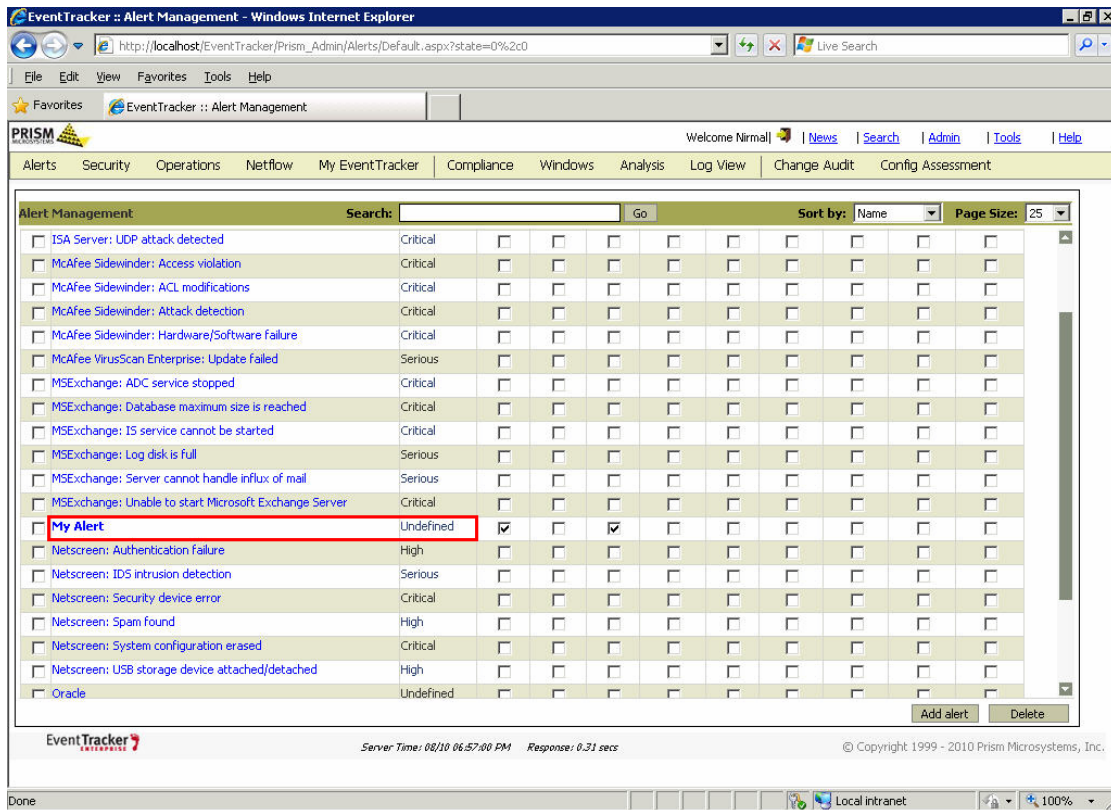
EventTracker :: Alert Management - Windows Internet Explorer

http://localhost/EventTracker/Prism_Admin/Alerts/Default.aspx?state=0%2c0

Live Search

File Edit View Favorites Tools Help

Favorites EventTracker :: Alert Management

PRISM MICROSYSTEMS

Welcome Nirmal | News | Search | Admin | Tools | Help

Alerts Security Operations Netflow My EventTracker Compliance Windows Analysis Log View Change Audit Config Assessment

Alert Management Search: Go Sort by: Name Page Size: 25

| Alert | Severity |
|---|---|
| ISA Server: UDP attack detected | Critical |
| McAfee Sidewinder: Access violation | Critical |
| McAfee Sidewinder: ACL modifications | Critical |
| McAfee Sidewinder: Attack detection | Critical |
| McAfee Sidewinder: Hardware/Software failure | Critical |
| McAfee VirusScan Enterprise: Update failed | Serious |
| MSExchange: ADC service stopped | Critical |
| MSExchange: Database maximum size is reached | Critical |
| MSExchange: IS service cannot be started | Critical |
| MSExchange: Log disk is full | Serious |
| MSExchange: Server cannot handle influx of mail | Serious |
| MSExchange: Unable to start Microsoft Exchange Server | Critical |
| My Alert | Undefined |
| Netscreen: Authentication failure | High |
| Netscreen: IDS intrusion detection | Serious |
| Netscreen: Security device error | Critical |
| Netscreen: Spam found | High |
| Netscreen: System configuration erased | Critical |
| Netscreen: USB storage device attached/detached | High |
| Oracle | Undefined |

Add alert Delete

EventTracker ENTERPRISE

Server Time: 08/10 06:57:00 PM Response: 0.31 secs

© Copyright 1999 - 2010 Prism Microsystems, Inc.

Done Local intranet 100%